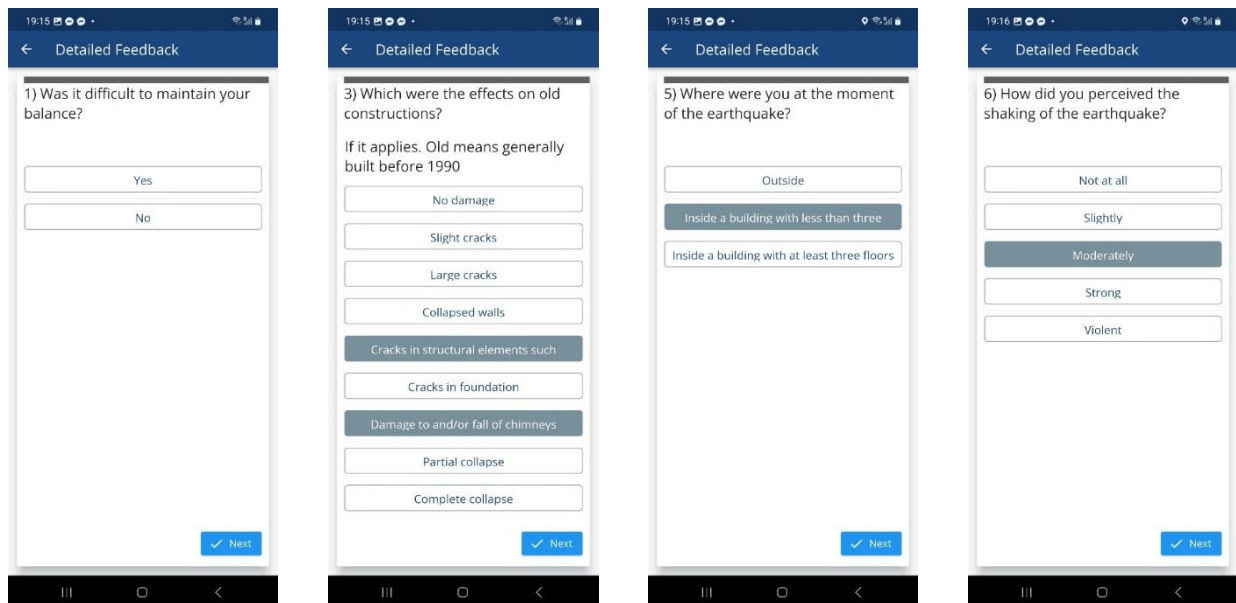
19:15

Detailed Feedback

1) Was it difficult to maintain your balance?

Yes

No

Next

19:15

Detailed Feedback

3) Which were the effects on old constructions?

If it applies. Old means generally built before 1990

No damage

Slight cracks

Large cracks

Collapsed walls

Cracks in structural elements such

Cracks in foundation

Damage to and/or fall of chimneys

Partial collapse

Complete collapse

Next

19:15

Detailed Feedback

5) Where were you at the moment of the earthquake?

Outside

Inside a building with less than three

Inside a building with at least three floors

Next

19:16

Detailed Feedback

6) How did you perceived the shaking of the earthquake?

Not at all

Slightly

Moderately

Strong

Violent

Next